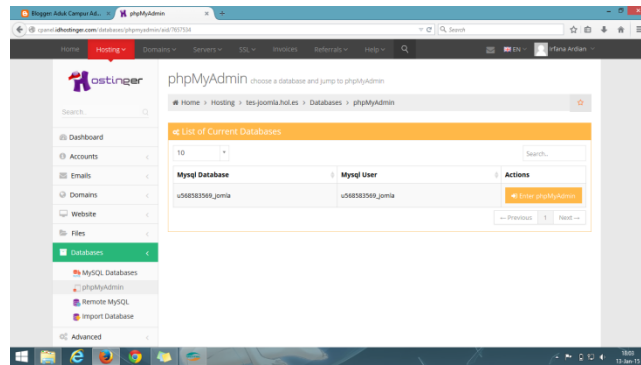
Blogger: Aduk Campur Ad... × phpMyAdmin × +

cpanel.hostinger.com/databases/phpmyadmin/aid/7957534

Search

Home Hosting Domains Servers SSL Invoices Referrals Help

EN Irfana Ardian

Hostinger

Search...

Dashboard

Accounts

Emails

Domains

Website

Files

Databases

MySQL Databases

phpMyAdmin

Remote MySQL

Import Database

Advanced

phpMyAdmin choose a database and jump to phpMyAdmin

Home > Hosting > tes-joomla.hol.es > Databases > phpMyAdmin

List of Current Databases

10

Search...

| Mysql Database | Mysql User | Actions |
|---|---|---|
| u568583569_jomla | u568583569_jomla | Enter phpMyAdmin |

← Previous 1 Next →

18:03
13-Jun-15